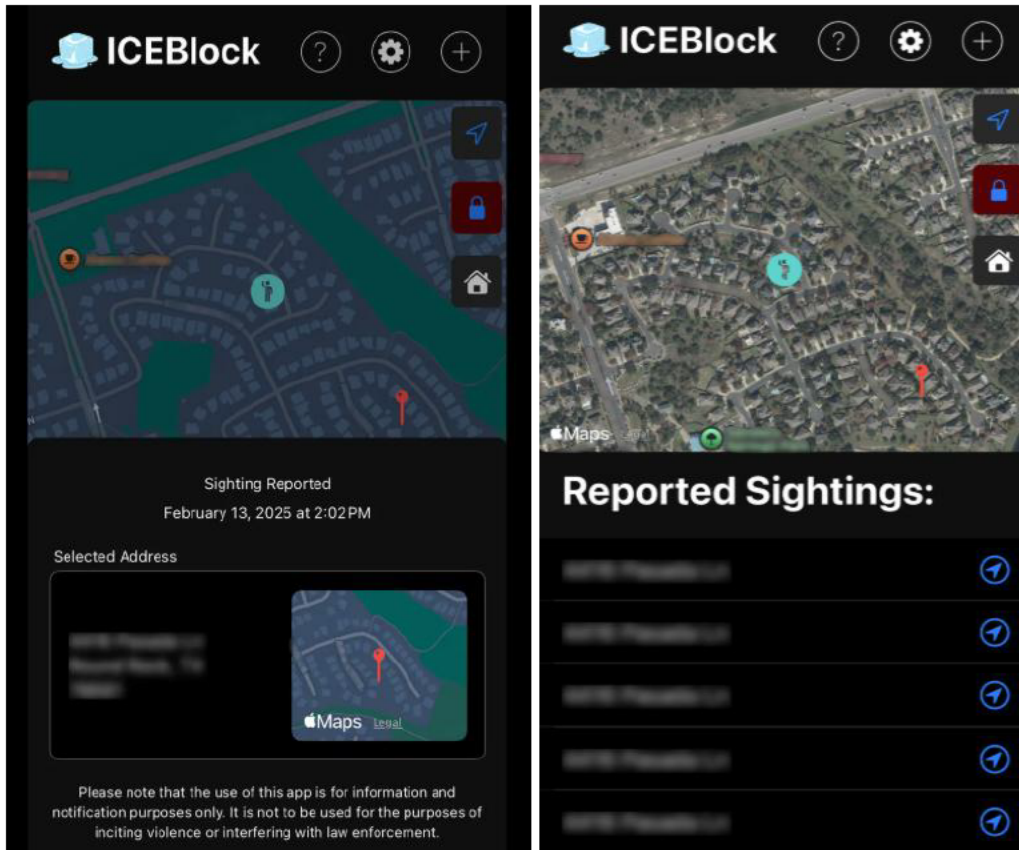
ICEBlock

? ⚙ +

Sighting Reported

February 13, 2025 at 2:02PM

Selected Address

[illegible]

Maps Legal

Please note that the use of this app is for information and notification purposes only. It is not to be used for the purposes of inciting violence or interfering with law enforcement.

ICEBlock

? ⚙ +

Maps Legal

Reported Sightings:

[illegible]

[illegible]

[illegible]

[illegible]

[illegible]